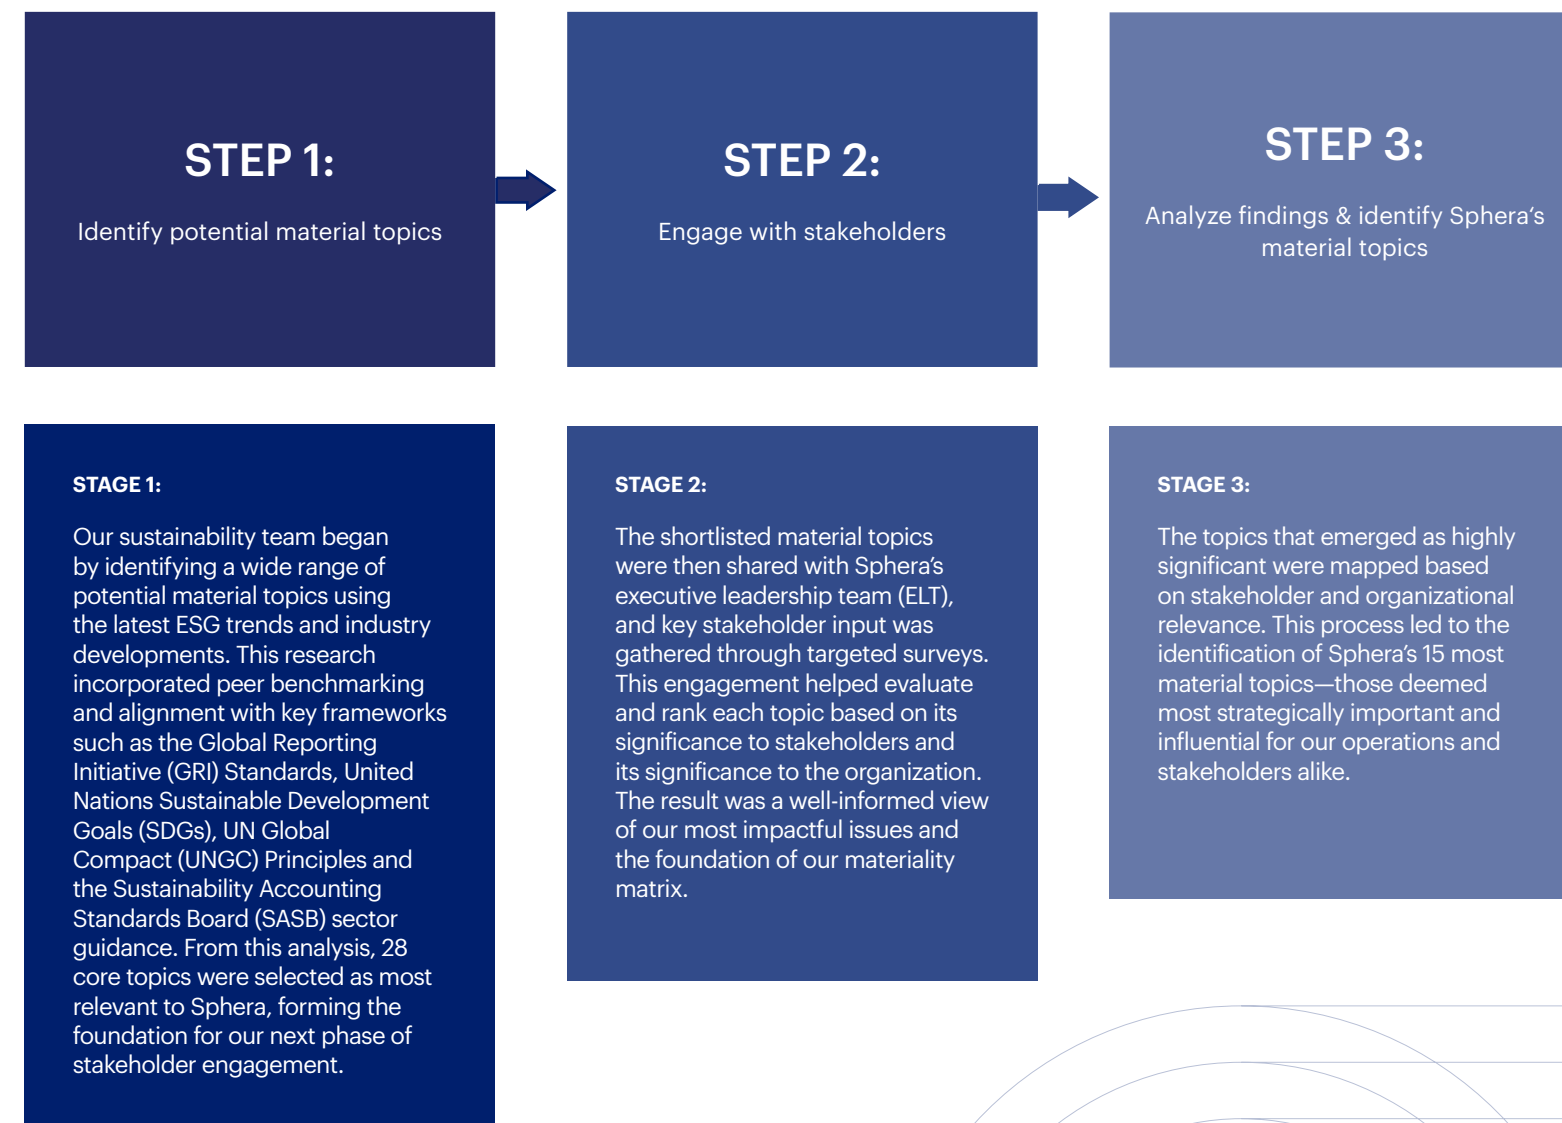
STEP 1:

Identify potential material topics

STEP 2:

Engage with stakeholders

STEP 3:

Analyze findings & identify Sphera's material topics

STAGE 1:

Our sustainability team began by identifying a wide range of potential material topics using the latest ESG trends and industry developments. This research incorporated peer benchmarking and alignment with key frameworks such as the Global Reporting Initiative (GRI) Standards, United Nations Sustainable Development Goals (SDGs), UN Global Compact (UNGC) Principles and the Sustainability Accounting Standards Board (SASB) sector guidance. From this analysis, 28 core topics were selected as most relevant to Sphera, forming the foundation for our next phase of stakeholder engagement.

STAGE 2:

The shortlisted material topics were then shared with Sphera's executive leadership team (ELT), and key stakeholder input was gathered through targeted surveys. This engagement helped evaluate and rank each topic based on its significance to stakeholders and its significance to the organization. The result was a well-informed view of our most impactful issues and the foundation of our materiality matrix.

STAGE 3:

The topics that emerged as highly significant were mapped based on stakeholder and organizational relevance. This process led to the identification of Sphera's 15 most material topics—those deemed most strategically important and influential for our operations and stakeholders alike.